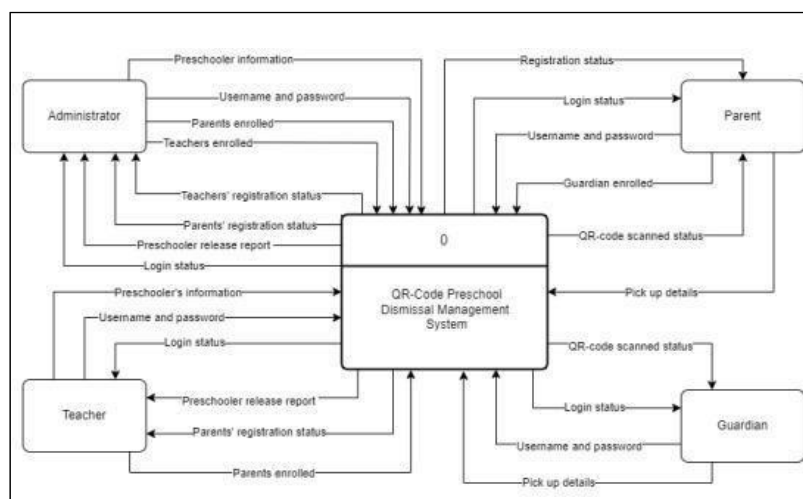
Administrator

Preschooler information

Username and password

Parents enrolled

Teachers enrolled

Teachers' registration status

Parents' registration status

Preschooler release report

Login status

Registration status

Login status

Username and password

Guardian enrolled

Parent

0

QR-Code Preschool Dismissal Management System

QR-code scanned status

Pick up details

Preschooler's information

Username and password

Login status

Teacher

Preschooler release report

Parents' registration status

Parents enrolled

QR-code scanned status

Login status

Username and password

Pick up details

Guardian